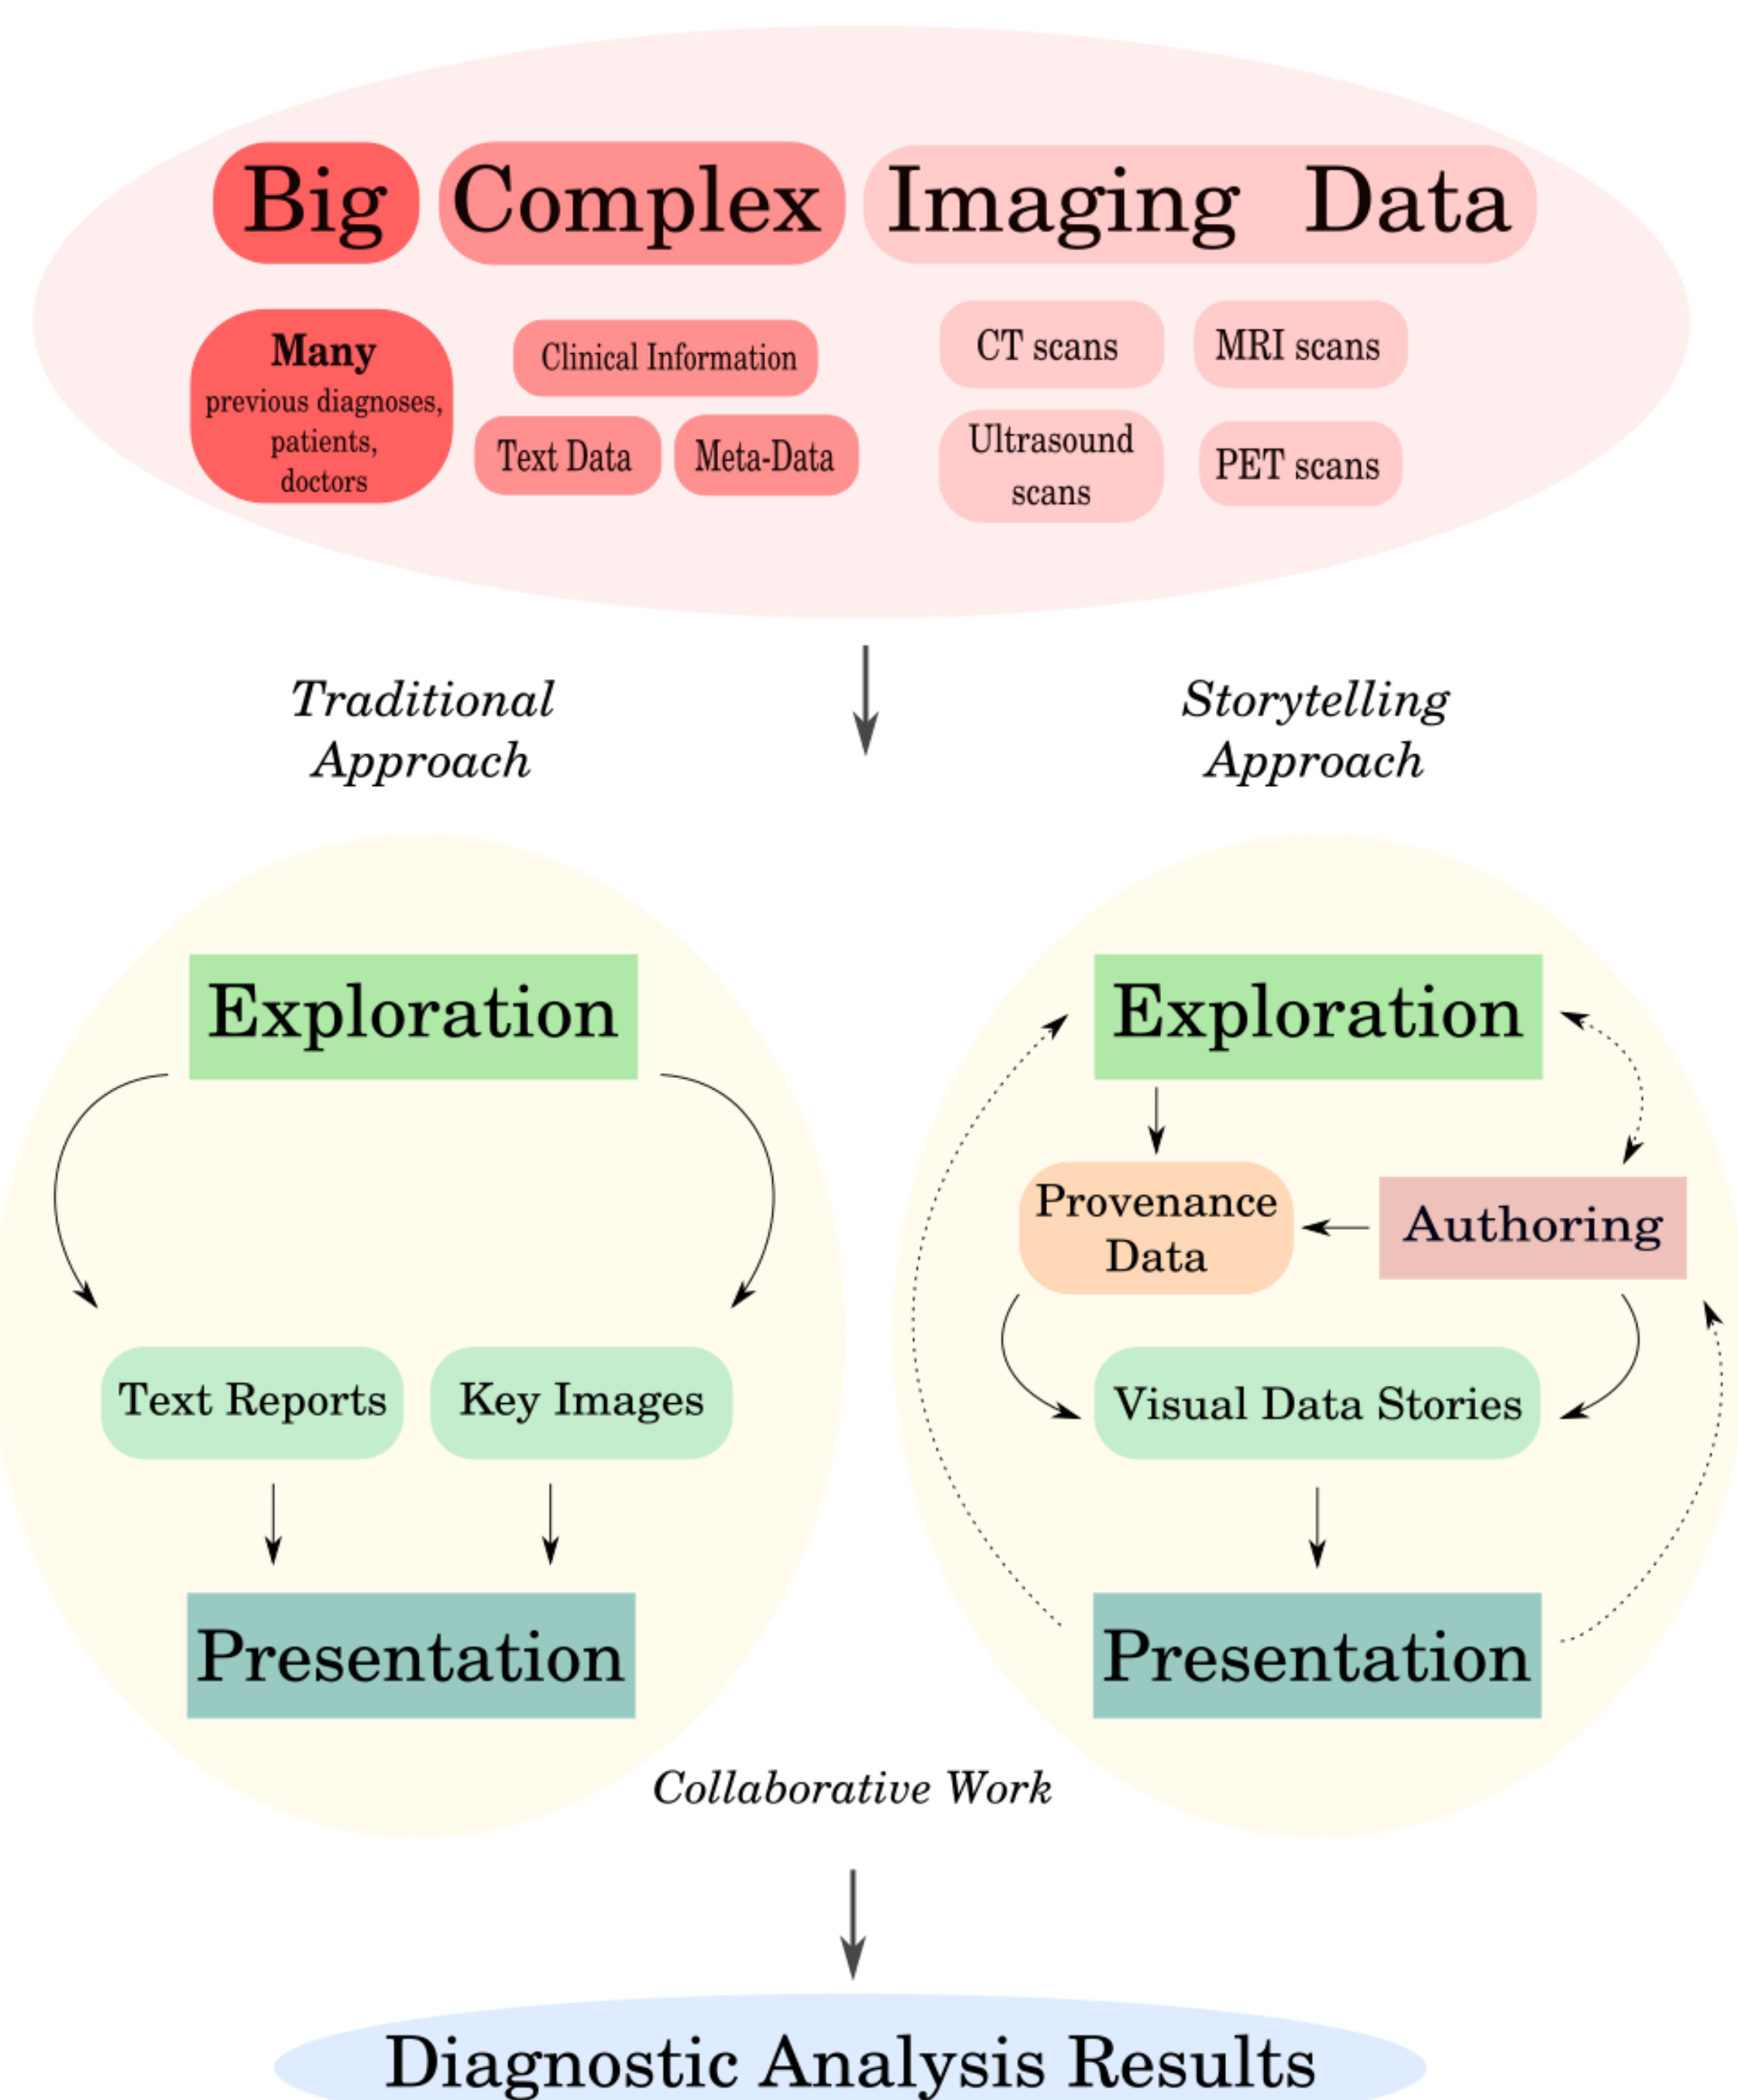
Big Complex Imaging Data

Many previous diagnoses, patients, doctors

Clinical Information

Text Data

Meta-Data

CT scans

MRI scans

Ultrasound scans

PET scans

Traditional Approach

Storytelling Approach

Exploration

Text Reports

Key Images

Presentation

Exploration

Provenance Data

Authoring

Visual Data Stories

Presentation

Collaborative Work

Diagnostic Analysis Results